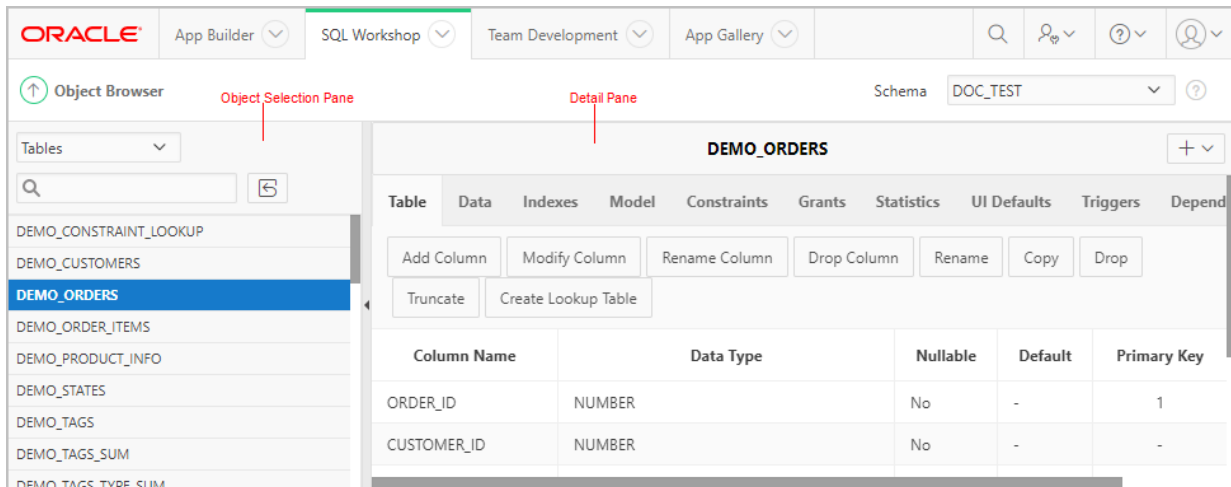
ORACLE App Builder SQL Workshop Team Development App Gallery

Object Browser Object Selection Pane Detail Pane Schema DOC_TEST

Tables

DEMO_CONSTRAINT_LOOKUP
DEMO_CUSTOMERS
DEMO_ORDERS
DEMO_ORDER_ITEMS
DEMO_PRODUCT_INFO
DEMO_STATES
DEMO_TAGS
DEMO_TAGS_SUM
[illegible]

DEMO_ORDERS

Table Data Indexes Model Constraints Grants Statistics UI Defaults Triggers Depend

Add Column Modify Column Rename Column Drop Column Rename Copy Drop
Truncate Create Lookup Table

| Column Name | Data Type | Nullable | Default | Primary Key |
|---|---|---|---|---|
| ORDER_ID | NUMBER | No | - | 1 |
| CUSTOMER_ID | NUMBER | No | - | - |